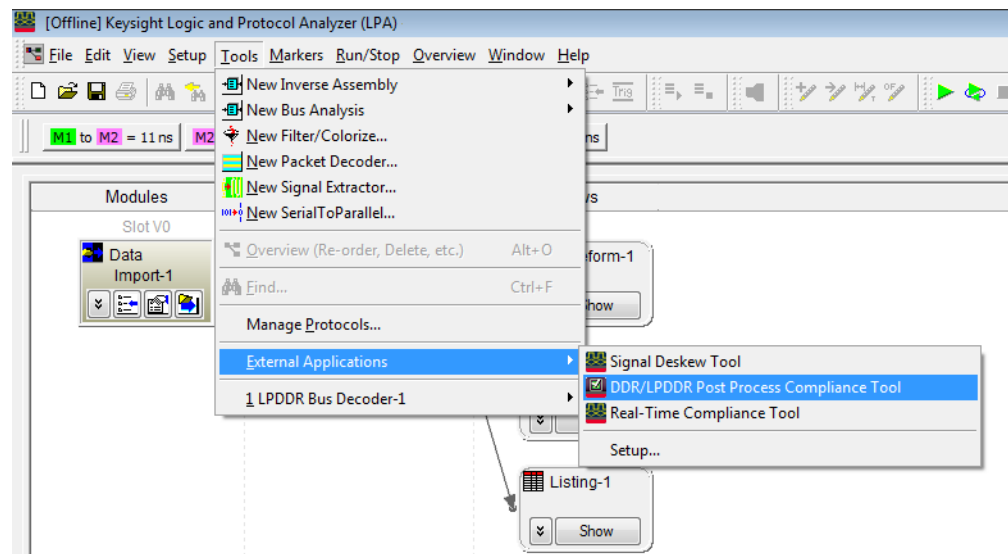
[Offline] Keysight Logic and Protocol Analyzer (LPA)

File Edit View Setup Tools Markers Run/Stop Overview Window Help

Trig

M1 to M2 = 11 ns M2 ns

Modules

Slot V0

Data Import-1

New Inverse Assembly
New Bus Analysis
New Filter/Colorize...
New Packet Decoder...
New Signal Extractor...
New SerialToParallel...
Overview (Re-order, Delete, etc.) Alt+O
Find... Ctrl+F
Manage Protocols...
External Applications
1 LPDDR Bus Decoder-1

Signal Deskew Tool
DDR/LPDDR Post Process Compliance Tool
Real-Time Compliance Tool
Setup...

ws

eform-1

Show

Listing-1

Show